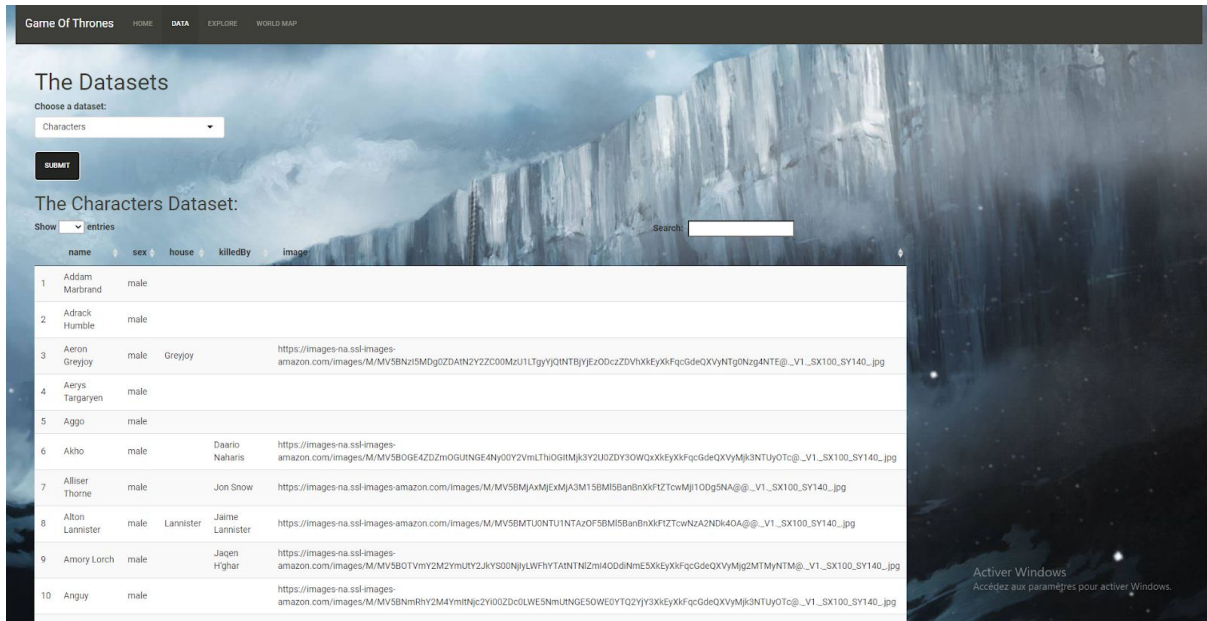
Game Of Thrones HOME DATA EXPLORE WORLD MAP

The Datasets

Choose a dataset:

Characters

SUBMIT

The Characters Dataset:

Show entries

Search:

| | name | sex | house | killedBy | image |
|---|---|---|---|---|---|
| 1 | Addam Marbrand | male | | | |
| 2 | Adrack Humble | male | | | |
| 3 | Aeron Greyjoy | male | Greyjoy | | https://images-na.ssl-images-amazon.com/images/M/MV5BNzI5MDg0ZDAtN2Y2ZC00MzU1LTgyYjQtNTBjYjEzODczZDVhXkEyXkFqcGdeQXVyNTg0Nzg4NTE@._V1._SX100_SY140_.jpg |
| 4 | Aerys Targaryen | male | | | |
| 5 | Aggo | male | | | |
| 6 | Akho | male | | Daario Naharis | https://images-na.ssl-images-amazon.com/images/M/MV5BOGE4ZDZmOGUtNGE4Ny00Y2VmLThiOGItMjk3Y2U0ZDY3OWQxXkEyXkFqcGdeQXVyMjk3NTUyOTc@._V1._SX100_SY140_.jpg |
| 7 | Alliser Thorne | male | | Jon Snow | https://images-na.ssl-images-amazon.com/images/M/MV5BMjAxMjExMjA3M15BMl5BanBnXkFtZTcwMjI1ODg5NA@@._V1._SX100_SY140_.jpg |
| 8 | Alton Lannister | male | Lannister | Jaime Lannister | https://images-na.ssl-images-amazon.com/images/M/MV5BMTU0NTU1NTAzOF5BMl5BanBnXkFtZTcwNzA2NDk4OA@@._V1._SX100_SY140_.jpg |
| 9 | Amory Lorch | male | | Jaqen H'ghar | https://images-na.ssl-images-amazon.com/images/M/MV5BOTVmY2M2YmUtY2JkYS00NjIyLWFhYTAtNTNlZmI4ODdiNmE5XkEyXkFqcGdeQXVyMjg2MTMyNTM@._V1._SX100_SY140_.jpg |
| 10 | Anguy | male | | | https://images-na.ssl-images-amazon.com/images/M/MV5BNmRhY2M4YmItNjc2Yi00ZDc0LWE5NmUtNGE5OWE0YTQ2YjY3XkEyXkFqcGdeQXVyMjk3NTUyOTc@._V1._SX100_SY140_.jpg |

Activer Windows
Accédez aux paramètres pour activer Windows.